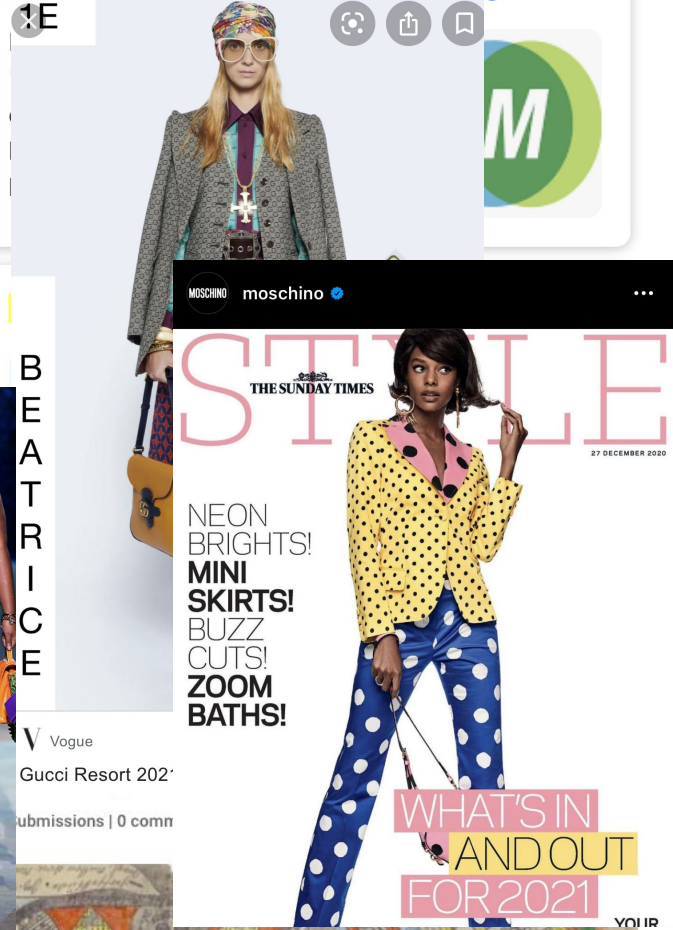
1E

BEATRICE

V Vogue
Gucci Resort 2021

ubmissions | 0 comm

MOSCHINO moschino

STYLE
THE SUNDAY TIMES
27 DECEMBER 2020

NEON BRIGHTS! MINI SKIRTS! BUZZ CUTS! ZOOM BATHS!

WHAT'S IN AND OUT FOR 2021

YOUR